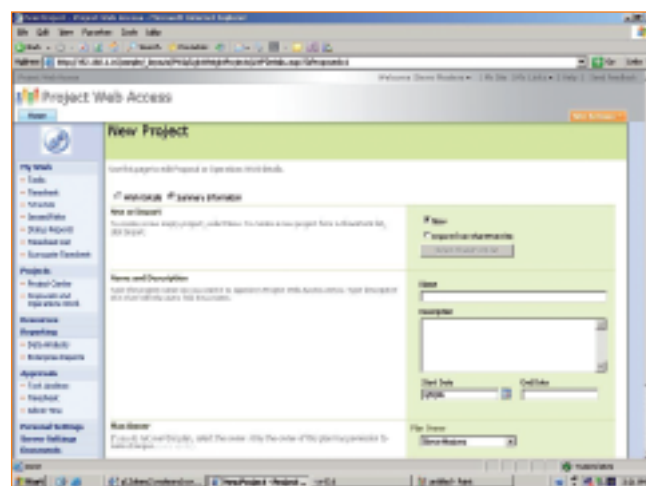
New Project - Project Web Access - Microsoft Internet Explorer

File Edit View Favorites Tools Help

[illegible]

Project Web Access

Welcome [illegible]

Project Web Access

Home

New Project

My Work
Tasks
Timesheet
Issues and Risks
Status Reports

Projects
Project Center

Resources

Reporting

Approvals
Task Updates
Timesheet

Personal Settings
Server Settings
Documents

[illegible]

Workflow Details Summary Information

New or Import

New

Import from SharePoint list

Name and Description

Name

Description

Start Date

End Date

Site Owner

Done

start